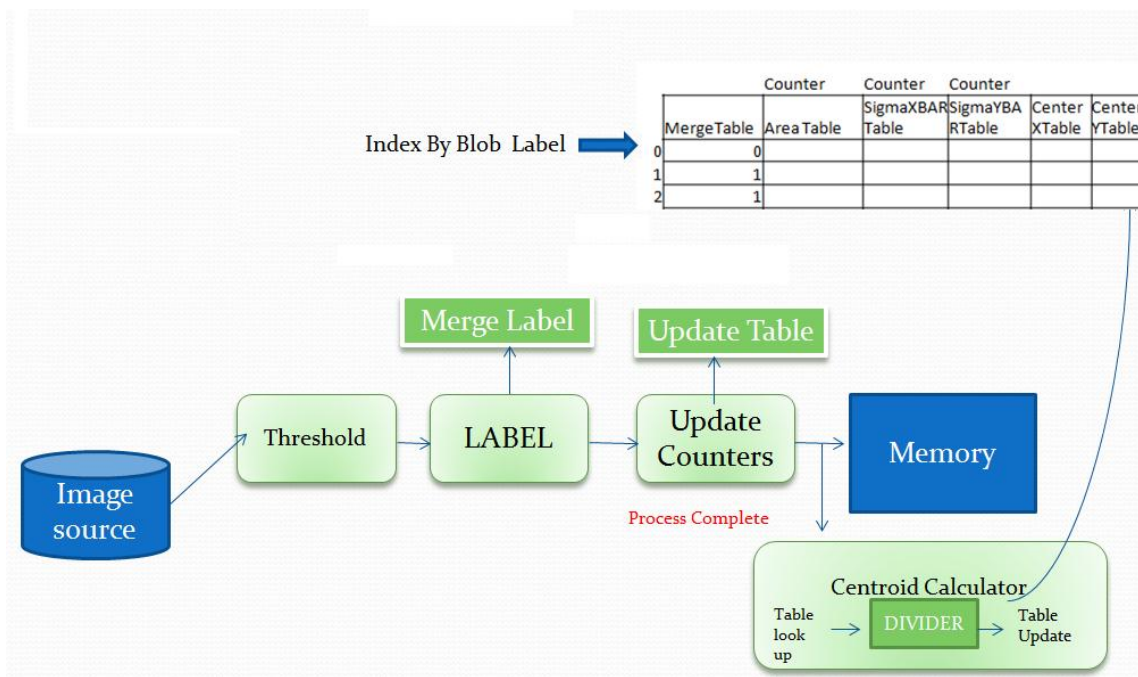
Index By Blob Label

| | MergeTable | Counter<br>Area Table | Counter<br>SigmaXBARTable | Counter<br>SigmaYBARTable | CenterXTable | CenterYTable |
|---|---|---|---|---|---|---|
| 0 | 0 | | | | | |
| 1 | 1 | | | | | |
| 2 | 1 | | | | | |

Merge Label

Update Table

Image source

Threshold

LABEL

Update Counters

Memory

Process Complete

Centroid Calculator

Table look up

DIVIDER

Table Update